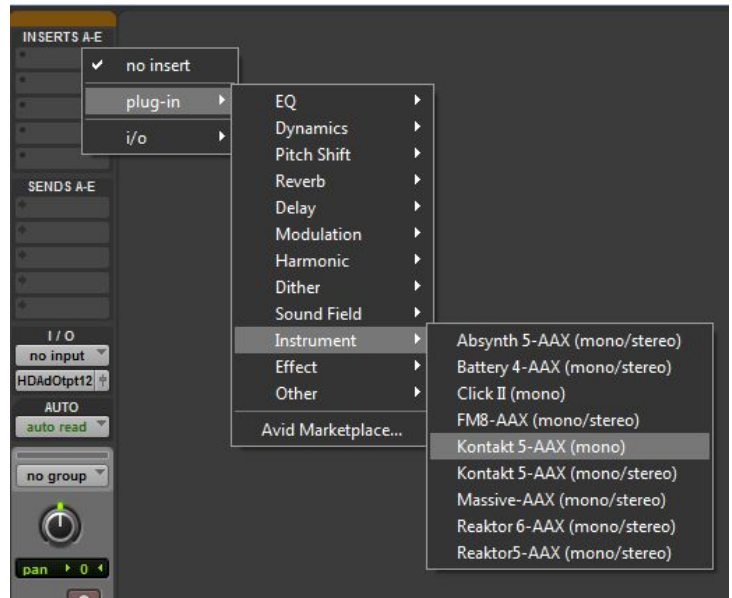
INSERTS A-E

✔ no insert
plug-in
i/o

EQ
Dynamics
Pitch Shift
Reverb
Delay
Modulation
Harmonic
Dither
Sound Field
Instrument
Effect
Other
Avid Marketplace...

Absynth 5-AAX (mono/stereo)
Battery 4-AAX (mono/stereo)
Click II (mono)
FM8-AAX (mono/stereo)
Kontakt 5-AAX (mono)
Kontakt 5-AAX (mono/stereo)
Massive-AAX (mono/stereo)
Reaktor 6-AAX (mono/stereo)
Reaktor5-AAX (mono/stereo)

SENDS A-E

I / O
no input
HDAdOtpt12
AUTO
auto read
no group
pan 0